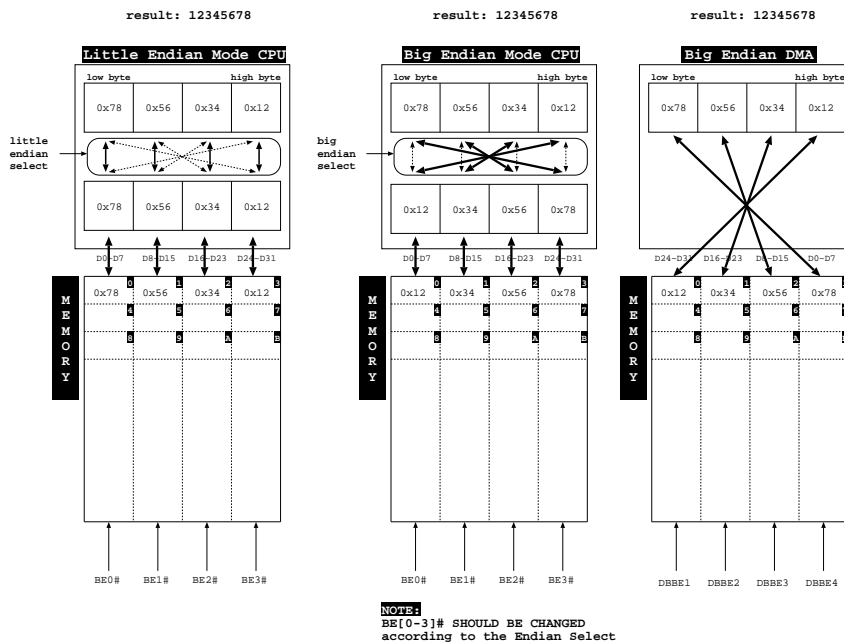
result: 12345678

Little Endian Mode CPU

low byte high byte

| 0x78 | 0x56 | 0x34 | 0x12 |
|---|---|---|---|

little endian select

| 0x78 | 0x56 | 0x34 | 0x12 |
|---|---|---|---|

D0–D7 D8–D15 D16–D23 D24–D31

MEMORY

| 0x78 0 | 0x56 1 | 0x34 2 | 0x12 3 |
|---|---|---|---|
| 4 | 5 | 6 | 7 |
| 8 | 9 | A | B |

BE0# BE1# BE2# BE3#

result: 12345678

Big Endian Mode CPU

low byte high byte

| 0x78 | 0x56 | 0x34 | 0x12 |
|---|---|---|---|

big endian select

| 0x12 | 0x34 | 0x56 | 0x78 |
|---|---|---|---|

D0–D7 D8–D15 D16–D23 D24–D31

MEMORY

| 0x12 0 | 0x34 1 | 0x56 2 | 0x78 3 |
|---|---|---|---|
| 4 | 5 | 6 | 7 |
| 8 | 9 | A | B |

BE0# BE1# BE2# BE3#

NOTE:
BE[0-3]# SHOULD BE CHANGED according to the Endian Select

result: 12345678

Big Endian DMA

low byte high byte

| 0x78 | 0x56 | 0x34 | 0x12 |
|---|---|---|---|

D24–D31 D16–D23 D8–D15 D0–D7

MEMORY

| 0x12 0 | 0x34 1 | 0x56 2 | 0x78 |
|---|---|---|---|
| 4 | 5 | 6 | |
| 8 | 9 | A | |

DBBE1 DBBE2 DBBE3 DBBE4